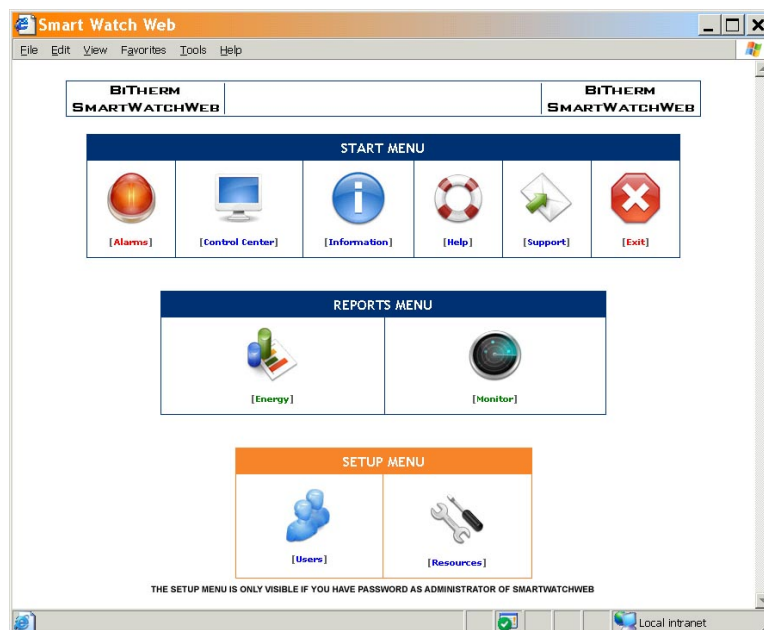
Smart Watch Web

File Edit View Favorites Tools Help

BiTherm SmartWatchWeb

BiTherm SmartWatchWeb

START MENU

[Alarms] [Control Center] [Information] [Help] [Support] [Exit]

REPORTS MENU

[Energy] [Monitor]

SETUP MENU

[Users] [Resources]

THE SETUP MENU IS ONLY VISIBLE IF YOU HAVE PASSWORD AS ADMINISTRATOR OF SMARTWATCHWEB

Local intranet